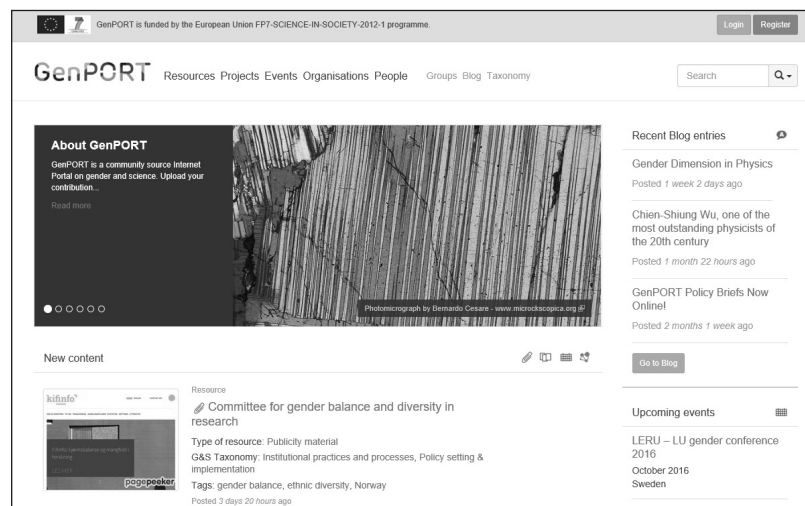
GenPORT is funded by the European Union FP7-SCIENCE-IN-SOCIETY-2012-1 programme.

Login Register

GenPORT Resources Projects Events Organisations People Groups Blog Taxonomy

Search

About GenPORT

GenPORT is a community source Internet Portal on gender and science. Upload your contribution...

Read more

Photomicrograph by Bernardo Cesare - www.microckscopica.org

New content

kifinfo

pagepeeker

Resource

Committee for gender balance and diversity in research

Type of resource: Publicity material

G&S Taxonomy: Institutional practices and processes, Policy setting & implementation

Tags: gender balance, ethnic diversity, Norway

Posted 3 days 20 hours ago

Recent Blog entries

Gender Dimension in Physics

Posted 1 week 2 days ago

Chien-Shiung Wu, one of the most outstanding physicists of the 20th century

Posted 1 month 22 hours ago

GenPORT Policy Briefs Now Online!

Posted 2 months 1 week ago

Go to Blog

Upcoming events

LERU – LU gender conference 2016

October 2016

Sweden